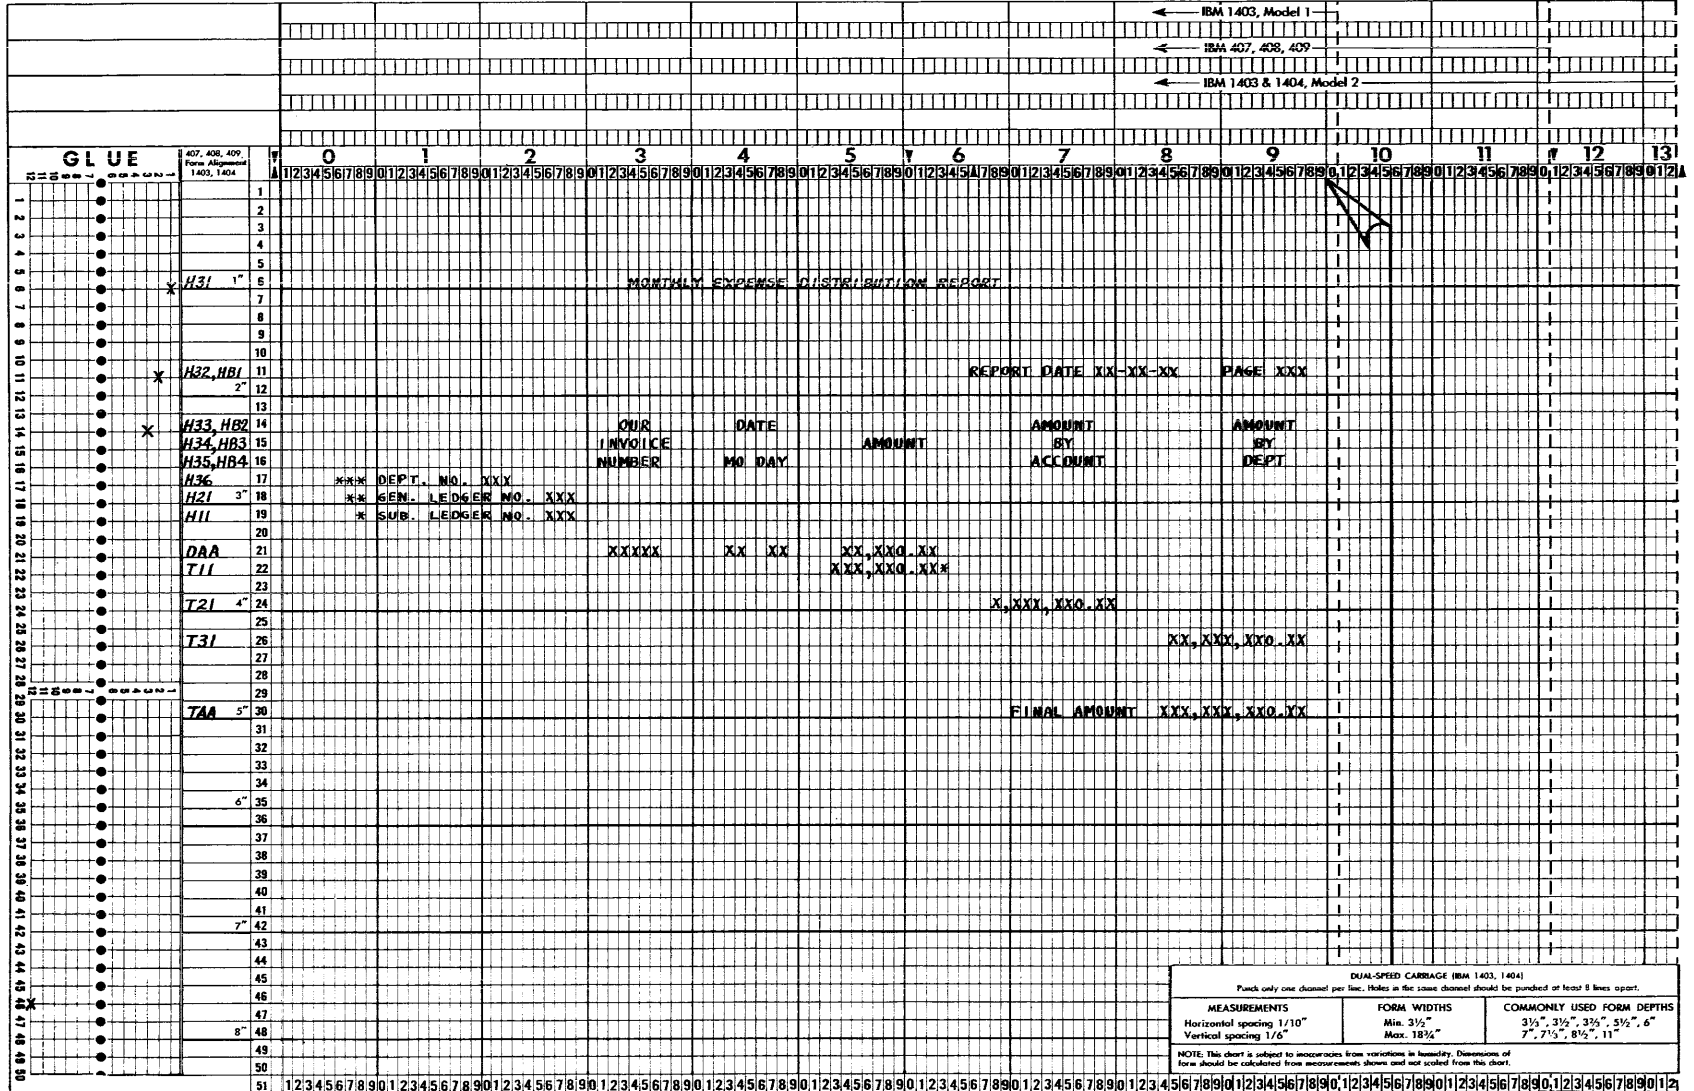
IBM 1403, Model 1
IBM 407, 408, 409
IBM 1403 & 1404, Model 2

GLUE

407, 408, 409, Form Alignment 1403, 1404

0 1 2 3 4 5 6 7 8 9 10 11 12 13

H31 1" 6 MONTHLY EXPENSE DISTRIBUTION REPORT

H32, HB1 11 REPORT DATE XX-XX-XX PAGE XXX
2" 12

H33, HB2 14 OUR DATE AMOUNT AMOUNT
H34, HB3 15 INVOICE AMOUNT BY BY
H35, HB4 16 NUMBER MO DAY ACCOUNT DEPT
H36 17 *** DEPT. NO. XXX
H21 3" 18 ** GEN. LEDGER NO. XXX
H11 19 * SUB. LEDGER NO. XXX

DAA 21 XXXXX XX XX XX,XX0.XX
T11 22 XXX,XX0.XX*

T21 4" 24 X,XXX,XX0.XX

T31 26 XX,XXX,XX0.XX

TAA 5" 30 FINAL AMOUNT XXX,XXX,XX0.XX

6" 35
7" 42
8" 48

DUAL-SPEED CARRIAGE (IBM 1403, 1404)
Punch only one channel per line. Holes in the same channel should be punched at least 8 lines apart.

| MEASUREMENTS | FORM WIDTHS | COMMONLY USED FORM DEPTHS |
|---|---|---|
| Horizontal spacing 1/10" Vertical spacing 1/6" | Min. 3½" Max. 18¾" | 3⅓", 3½", 3⅔", 5½", 6" 7", 7⅓", 8½", 11" |

NOTE: This chart is subject to inaccuracies from variations in humidity. Dimensions of form should be calculated from measurements shown and not scaled from this chart.